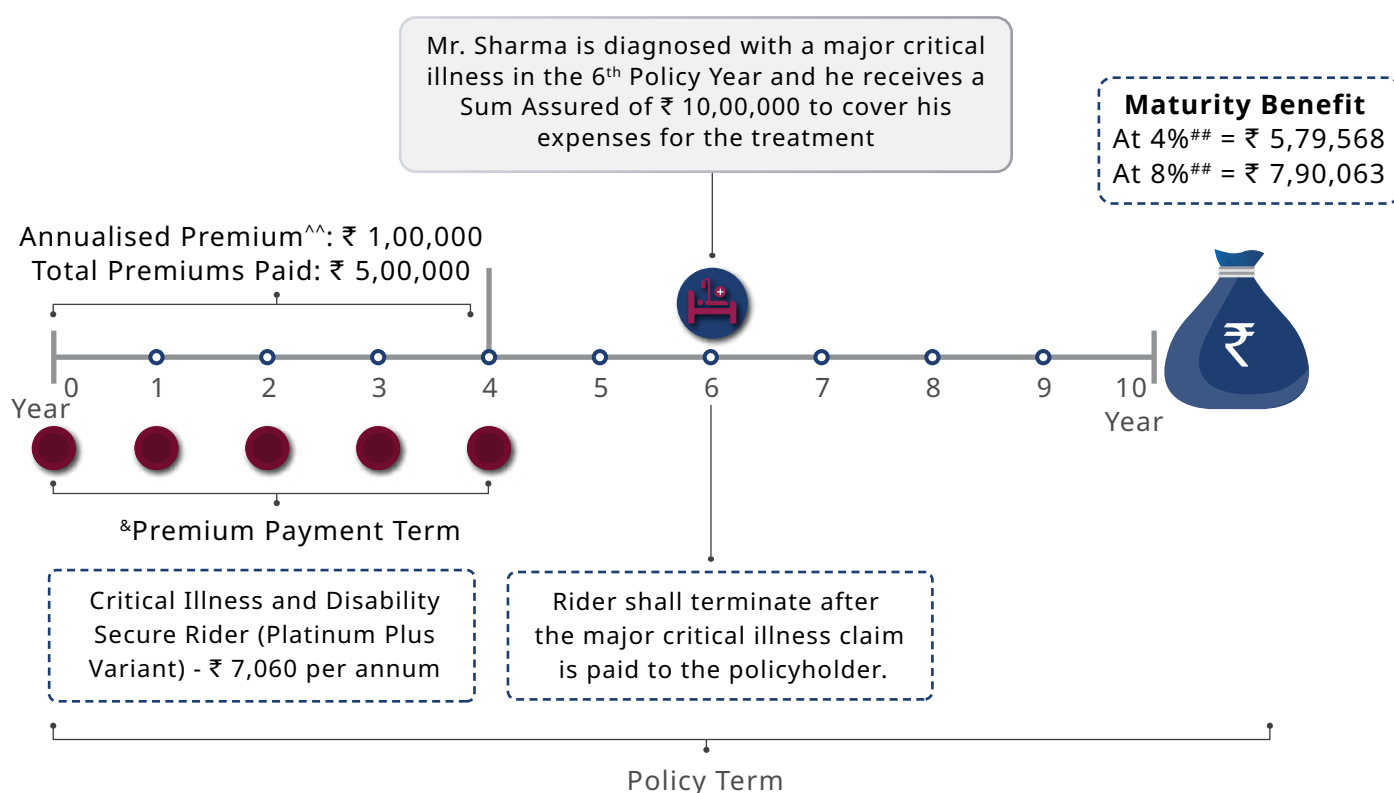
Mr. Sharma is diagnosed with a major critical illness in the 6$^{th}$ Policy Year and he receives a Sum Assured of ₹ 10,00,000 to cover his expenses for the treatment

Maturity Benefit
At 4%$^{\#\#}$ = ₹ 5,79,568
At 8%$^{\#\#}$ = ₹ 7,90,063

Annualised Premium$^{\wedge\wedge}$: ₹ 1,00,000
Total Premiums Paid: ₹ 5,00,000

0 1 2 3 4 5 6 7 8 9 10

Year

Year

₹

$^{\&}$Premium Payment Term

Critical Illness and Disability Secure Rider (Platinum Plus Variant) - ₹ 7,060 per annum

Rider shall terminate after the major critical illness claim is paid to the policyholder.

Policy Term